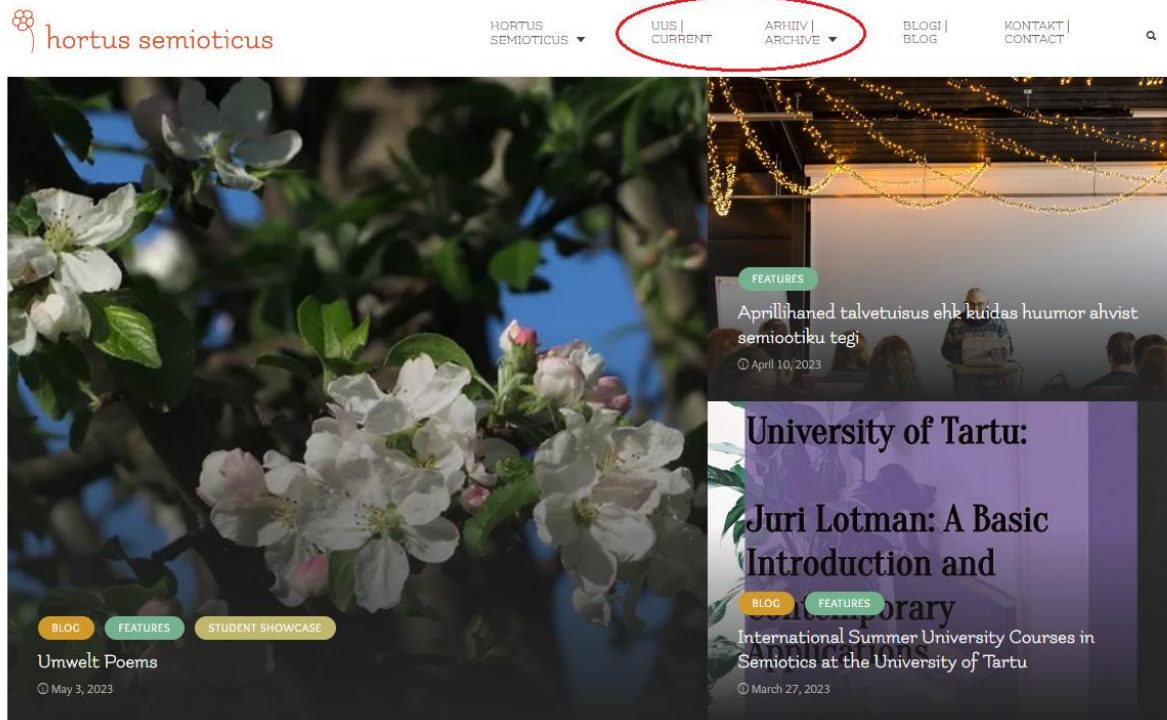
hortus semioticus

HORTUS SEMIOTICUS ▾
UUS | CURRENT
ARHIIV | ARCHIVE ▾
BLOGI | BLOG
KONTAKT | CONTACT

FEATURES
Aprillihaned talvetuisus ehk kuidas huumor ahvist semiootiku tegi
April 10, 2023

University of Tartu:

Juri Lotman: A Basic Introduction and Contemporary Applications

BLOG FEATURES
International Summer University Courses in Semiotics at the University of Tartu
March 27, 2023

BLOG FEATURES STUDENT SHOWCASE
Umwelt Poems
May 3, 2023